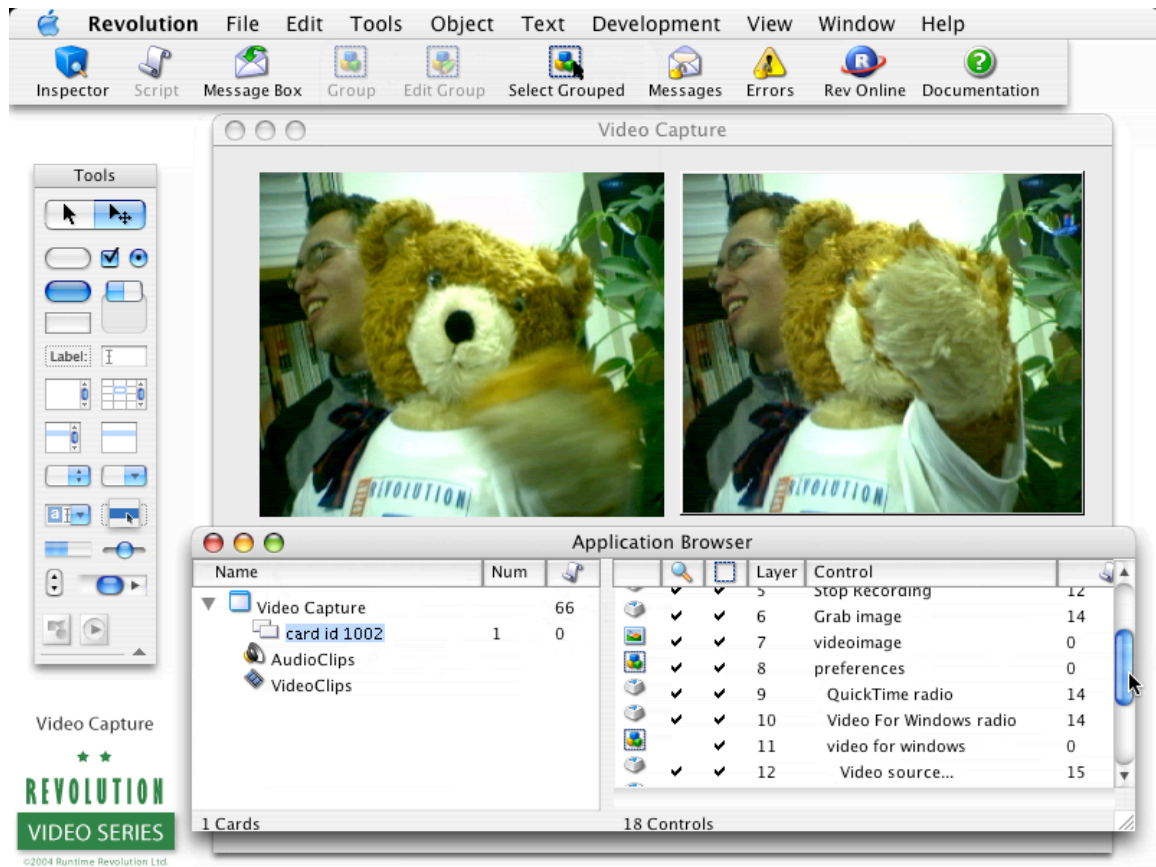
Revolution File Edit Tools Object Text Development View Window Help

Inspector Script Message Box Group Edit Group Select Grouped Messages Errors Rev Online Documentation

Video Capture

Tools

Label:

Application Browser

| Name | Num | |
|---|---|---|
| Video Capture | | 66 |
| card id 1002 | 1 | 0 |
| AudioClips | | |
| VideoClips | | |

| | | Layer | Control | |
|---|---|---|---|---|
| | | 5 | Stop Recording | 12 |
| ✔ | ✔ | 6 | Grab image | 14 |
| ✔ | ✔ | 7 | videoimage | 0 |
| ✔ | ✔ | 8 | preferences | 0 |
| ✔ | ✔ | 9 | QuickTime radio | 14 |
| ✔ | ✔ | 10 | Video For Windows radio | 14 |
| | ✔ | 11 | video for windows | 0 |
| ✔ | ✔ | 12 | Video source... | 15 |

1 Cards

18 Controls

Video Capture

REVOLUTION

VIDEO SERIES

©2004 Runtime Revolution Ltd.

REVOLUTION